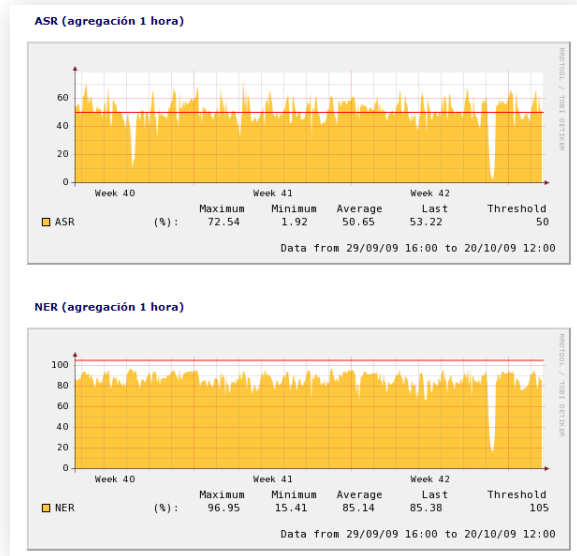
ASR (agregación 1 hora)

RRDTOOL / TOBI OETIKER

60
40
20
0

Week 40 Week 41 Week 42

| | | Maximum | Minimum | Average | Last | Threshold |
|---|---|---|---|---|---|---|
| ASR | (%): | 72.54 | 1.92 | 50.65 | 53.22 | 50 |

Data from 29/09/09 16:00 to 20/10/09 12:00

NER (agregación 1 hora)

RRDTOOL / TOBI OETIKER

100
80
60
40
20
0

Week 40 Week 41 Week 42

| | | Maximum | Minimum | Average | Last | Threshold |
|---|---|---|---|---|---|---|
| NER | (%): | 96.95 | 15.41 | 85.14 | 85.38 | 105 |

Data from 29/09/09 16:00 to 20/10/09 12:00